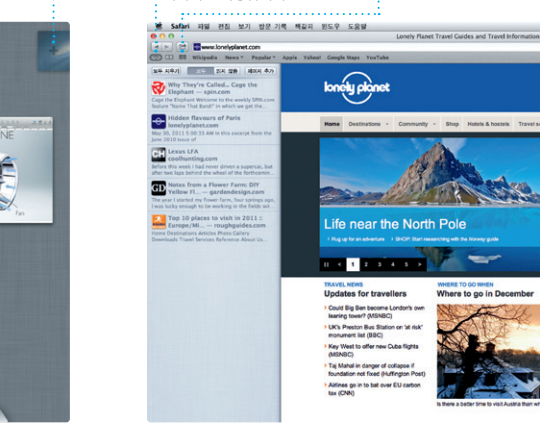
Safari 파일 편집 보기 방문 기록 책갈피 윈도우 도움말

Lonely Planet Travel Guides and Travel Information

www.lonelyplanet.com

Wikipedia News Popular Apple Yahoo! Google Maps YouTube

모두 지우기 | 모두 | 읽지 않음 | 페이지 추가

Why They're Called... Cage the Elephant — spin.com
Cage the Elephant Welcome to the weekly SPIN.com feature "Name That Band!" in which we get the...

Hidden flavors of Paris lonelyplanet.com
May 30, 2011 5:00:33 AM In this excerpt from the June 2010 issue of

Lexus LFA coolhunting.com
Before this week I never driven a supercar, but after two laps behind the wheel of the forthcomin...

Notes from a Flower Farm: DIY Yellow Fl... — gardendesign.com
The year I started my flower farm, four years ago, I was lucky enough to be working in the fields wi...

Top 10 places to visit in 2011 : Europe/Mi... — roughguides.com
Home Destinations Articles Photo Gallery Downloads Travel Services Reference About Us

lonely planet

Home | Destinations | Community | Shop | Hotels & hostels | Travel se

Life near the North Pole

Pug up for an adventure | SHOP: Start researching with the Norway guide

1 2 3 4 5

TRAVEL NEWS
Updates for travellers
Could Big Ben become London's own leaning tower? (MSNBC)
UK's Preston Bus Station on 'at risk' monument list (BBC)
Key West to offer new Cuba flights (MSNBC)
Taj Mahal in danger of collapse if foundation not fixed (Huffington Post)
Airlines go in to bat over EU carbon tax (CNN)

WHERE TO GO WHEN
Where to go in December

Is there a better time to visit Austria than wh